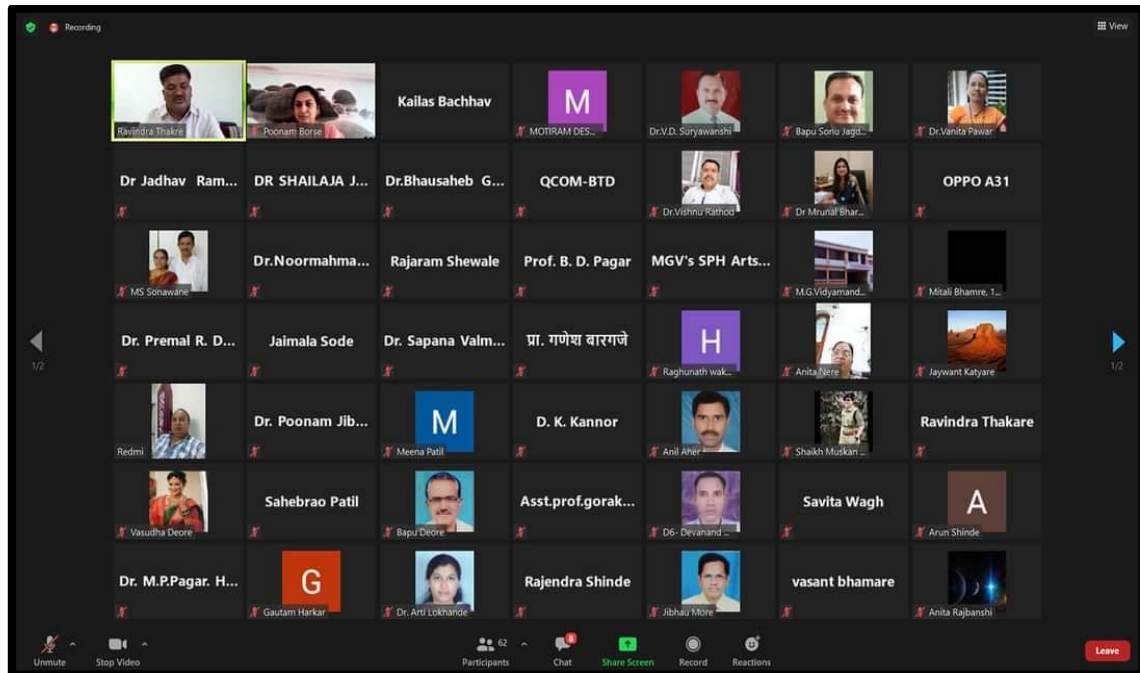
Recording

View

Ravindra Thakre
Poonam Borse
Kailas Bachhav
M
MOTIRAM DES...
Dr.V.D. Suryawanshi
Bapu Sonu Jagd...
Dr.Vanita Pawar

Dr Jadhav Ram...
DR SHAILAJA J...
Dr.Bhausaheb G...
QCOM-BTD
Dr.Vishnu Rathod
Dr Mrunal Bhar...
OPPO A31

MS Sonawane
Dr.Noormahma...
Rajaram Shewale
Prof. B. D. Pagar
MGV's SPH Arts...
M.G.Vidyamand...
Mitali Bhamre, 1...

Dr. Premal R. D...
Jaimala Sode
Dr. Sapana Valm...
प्रा. गणेश बारगजे
H
Raghunath wak...
Anita Nere
Jaywant Katyare

Redmi
Dr. Poonam Jib...
M
Meena Patil
D. K. Kannor
Anil Aher
Shaikh Muskan ...
Ravindra Thakare

Vasudha Deore
Sahebrao Patil
Bapu Deore
Asst.prof.gorak...
D6- Devanand ...
Savita Wagh
A
Arun Shinde

Dr. M.P.Pagar. H...
G
Gautam Harkar
Dr. Arti Lokhande
Rajendra Shinde
Jibhau More
vasant bhamare
Anita Rajbanshi

1/2
1/2

Unmute
Stop Video
62
Participants
Chat
Share Screen
Record
Reactions
Leave